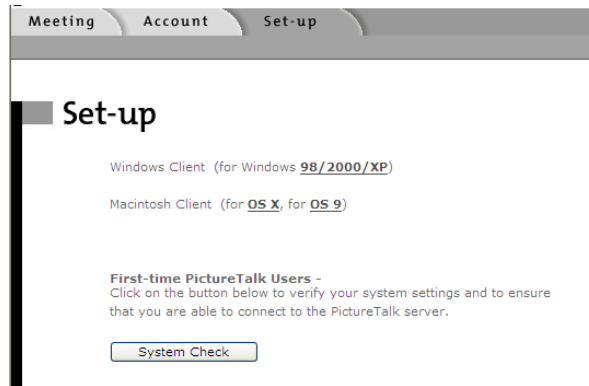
Meeting Account Set-up

Set-up

Windows Client (for Windows **98/2000/XP**)

Macintosh Client (for **OS X**, for **OS 9**)

**First-time PictureTalk Users -**
Click on the button below to verify your system settings and to ensure that you are able to connect to the PictureTalk server.

System Check